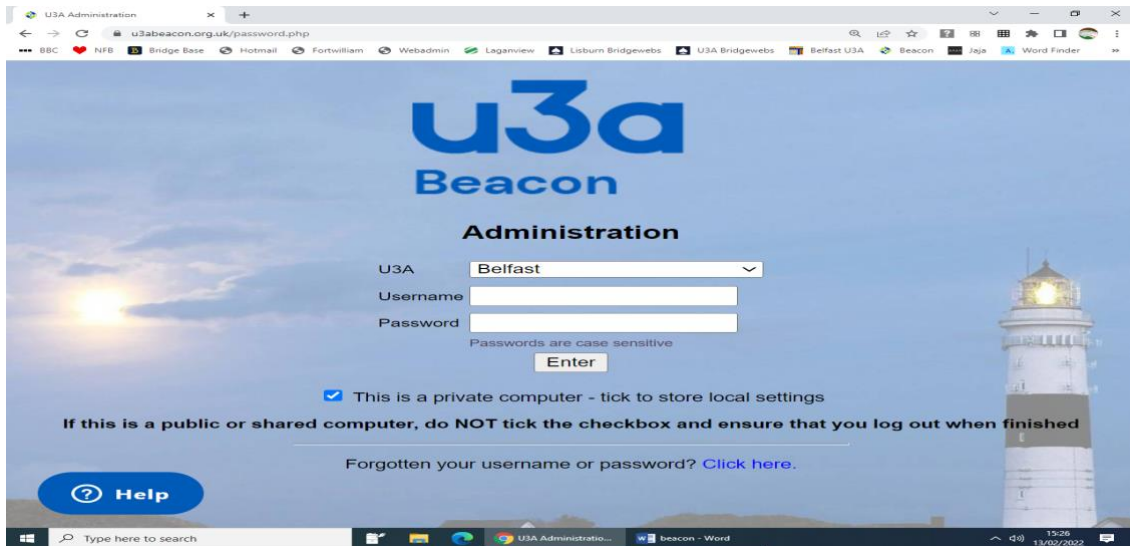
U3A Administration × +

u3abeacon.org.uk/password.php

BBC NFB Bridge Base Hotmail Fortwilliam Webadmin Laganview Lisburn Bridgewebs U3A Bridgewebs Belfast U3A Beacon Jaja Word Finder

u3a
Beacon

Administration

U3A Belfast

Username

Password

Passwords are case sensitive

Enter

This is a private computer - tick to store local settings

If this is a public or shared computer, do NOT tick the checkbox and ensure that you log out when finished

Forgotten your username or password? Click here.

? Help

Type here to search

U3A Administratio...

beacon - Word

15:26
13/02/2022